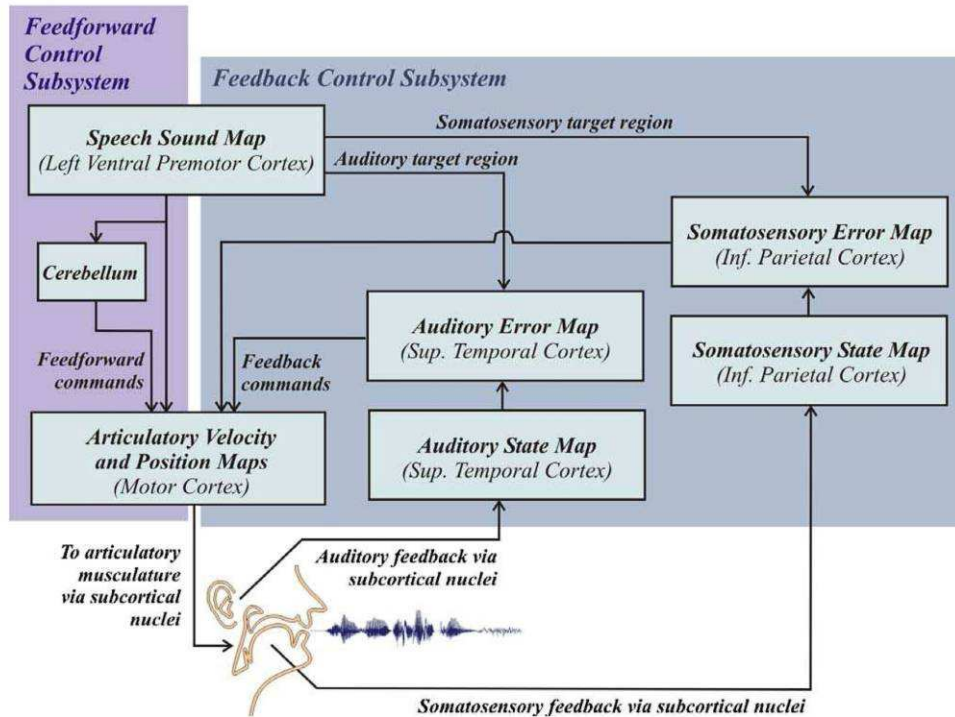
Feedforward Control Subsystem

Feedback Control Subsystem

Speech Sound Map
(Left Ventral Premotor Cortex)

Somatosensory target region

Auditory target region

Somatosensory Error Map
(Inf. Parietal Cortex)

Cerebellum

Auditory Error Map
(Sup. Temporal Cortex)

Somatosensory State Map
(Inf. Parietal Cortex)

Feedforward commands

Feedback commands

Articulatory Velocity and Position Maps
(Motor Cortex)

Auditory State Map
(Sup. Temporal Cortex)

To articulatory musculature via subcortical nuclei

Auditory feedback via subcortical nuclei

Somatosensory feedback via subcortical nuclei